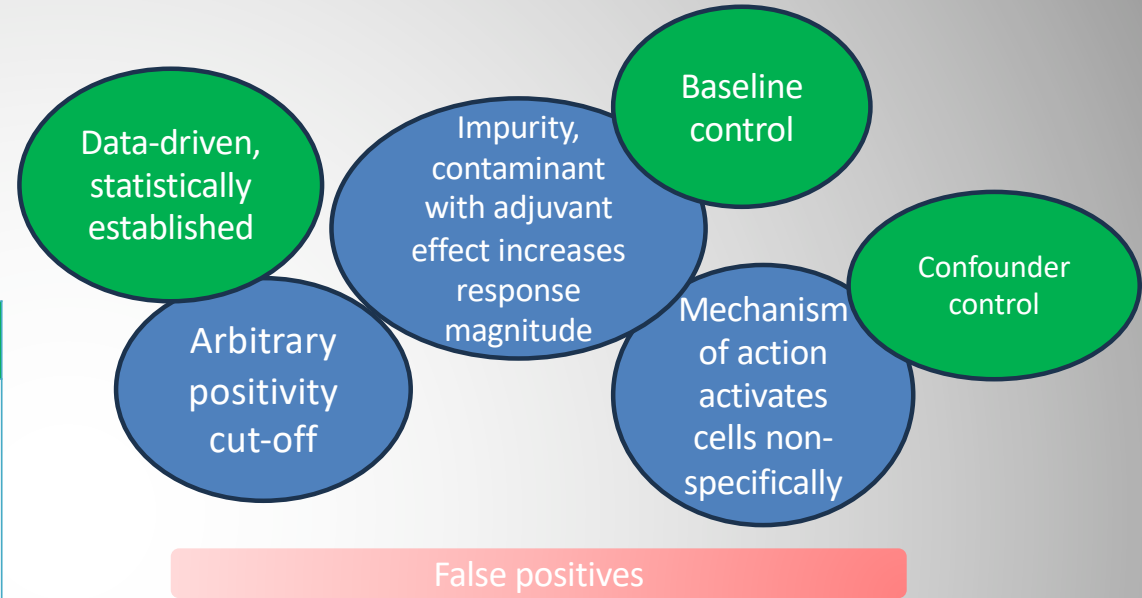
Data-driven, statistically established

Arbitrary positivity cut-off

Impurity, contaminant with adjuvant effect increases response magnitude

Baseline control

Mechanism of action activates cells non-specifically

Confounder control

False positives